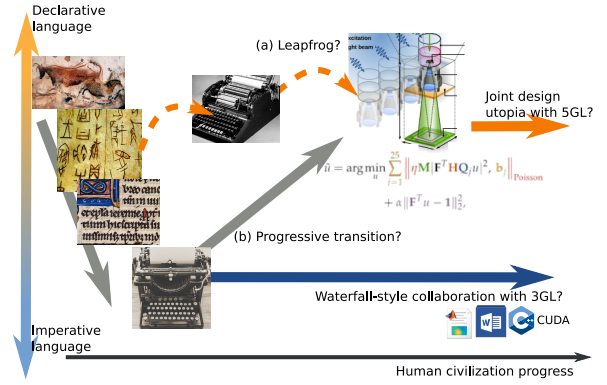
Declarative language

(a) Leapfrog?

xcitation
ght beam

Joint design utopia with 5GL?

$\hat{u} = \arg\min_{u} \sum_{i=1}^{25} \left\| \eta \mathbf{M} |\mathbf{F}^T \mathbf{H} \mathbf{Q}_i u|^2, \mathbf{b} \right\|_{\text{Poisson}} + \alpha \|\mathbf{F}^T u - \mathbf{1}\|_2^2,$

(b) Progressive transition?

Waterfall-style collaboration with 3GL?

CUDA

Imperative language

Human civilization progress